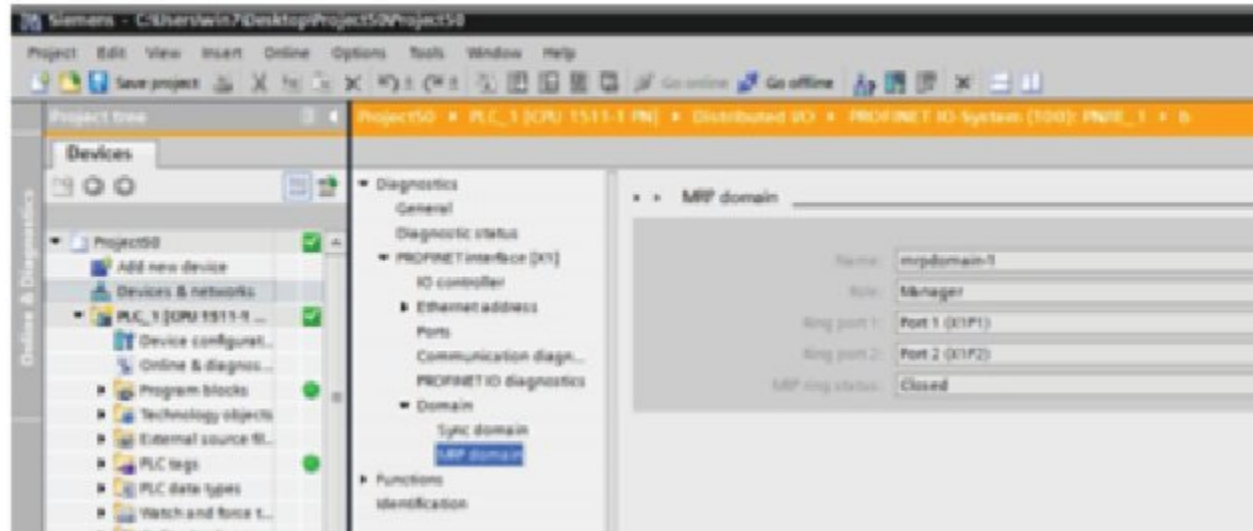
Siemens - C:\Users\win7\Desktop\Project50\Project50

Project Edit View Insert Online Options Tools Window Help

Save project Go online Go offline

Project tree

Devices

Project50 ▸ PLC_1 [CPU 1511-1 PN] ▸ Distributed I/O ▸ PROFINET IO-System (100): PN/IE_1 ▸ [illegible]

Project50
Add new device
Devices & networks
PLC_1 [CPU 1511-1 ...
Device configurati...
Online & diagnos...
Program blocks
Technology objects
External source fil...
PLC tags
PLC data types
Watch and force t...

Diagnostics
General
Diagnostic status
PROFINET interface [X1]
IO controller
Ethernet address
Ports
Communication diagn...
PROFINET IO diagnostics
Domain
Sync domain
MRP domain
Functions
Identification

MRP domain

| | |
|---|---|
| Name: | mrpdomain-1 |
| Role: | Manager |
| Ring port 1: | Port 1 (X1P1) |
| Ring port 2: | Port 2 (X1P2) |
| MRP ring status: | Closed |

Online & Diagnostics